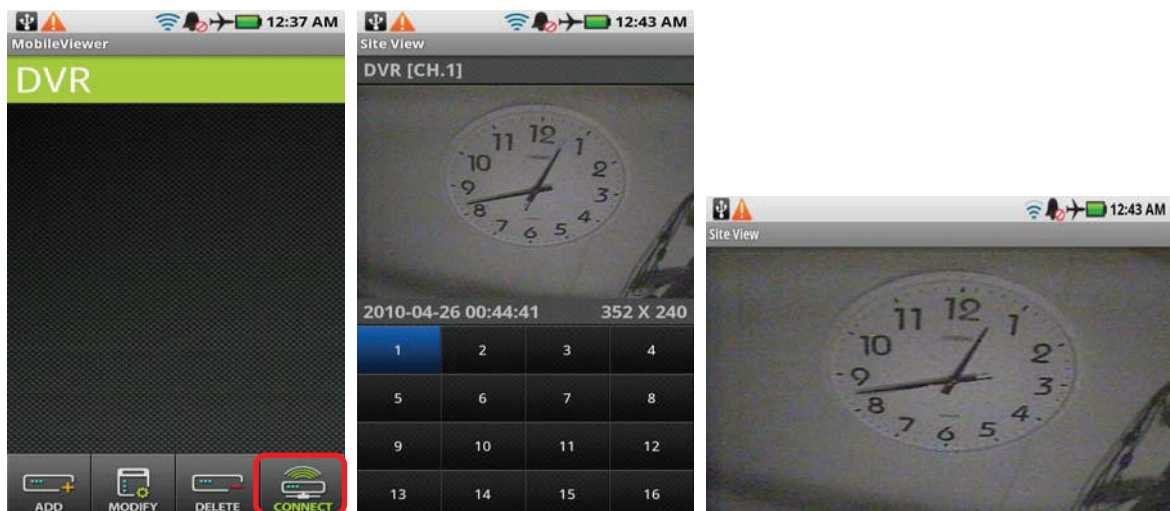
12:37 AM
MobileViewer
DVR
ADD
MODIFY
DELETE
CONNECT

12:43 AM
Site View
DVR [CH.1]
11 12 1
10 2
9 3
8 4
7 6 5
2010-04-26 00:44:41
352 X 240

| 1 | 2 | 3 | 4 |
|---|---|---|---|
| 5 | 6 | 7 | 8 |
| 9 | 10 | 11 | 12 |
| 13 | 14 | 15 | 16 |

12:43 AM
Site View
11 12 1
10 2
9 3
8 4
7 6 5